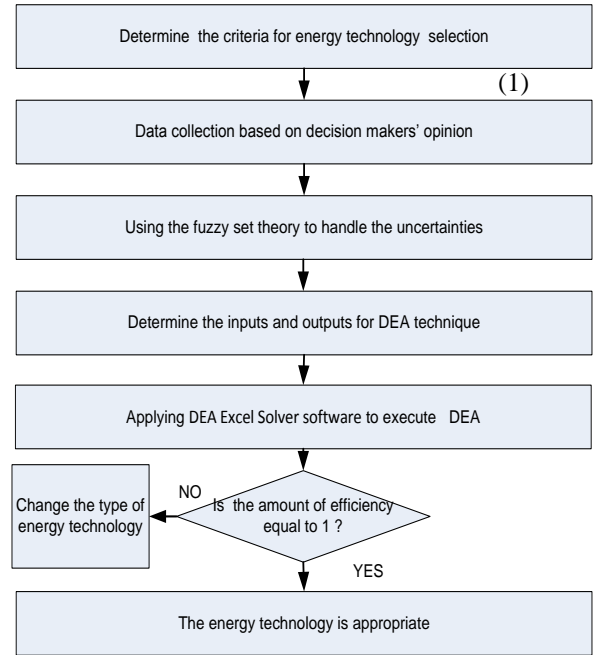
Determine the criteria for energy technology selection

(1)

Data collection based on decision makers' opinion

Using the fuzzy set theory to handle the uncertainties

Determine the inputs and outputs for DEA technique

Applying DEA Excel Solver software to execute DEA

Change the type of energy technology

NO

Is the amount of efficiency equal to 1 ?

YES

The energy technology is appropriate